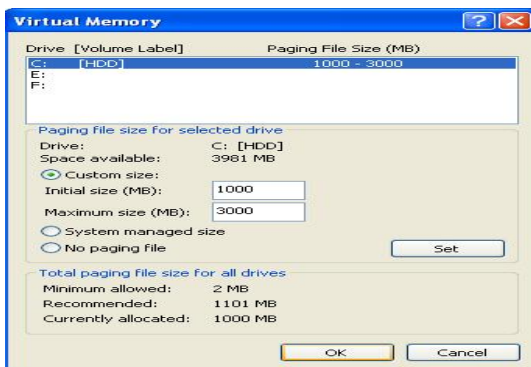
Virtual Memory

Drive [Volume Label] Paging File Size (MB)

C: [HDD] 1000 - 3000
E:
F:

Paging file size for selected drive

Drive: C: [HDD]
Space available: 3981 MB

Custom size:
Initial size (MB): 1000
Maximum size (MB): 3000

System managed size
No paging file

Set

Total paging file size for all drives

Minimum allowed: 2 MB
Recommended: 1101 MB
Currently allocated: 1000 MB

OK Cancel